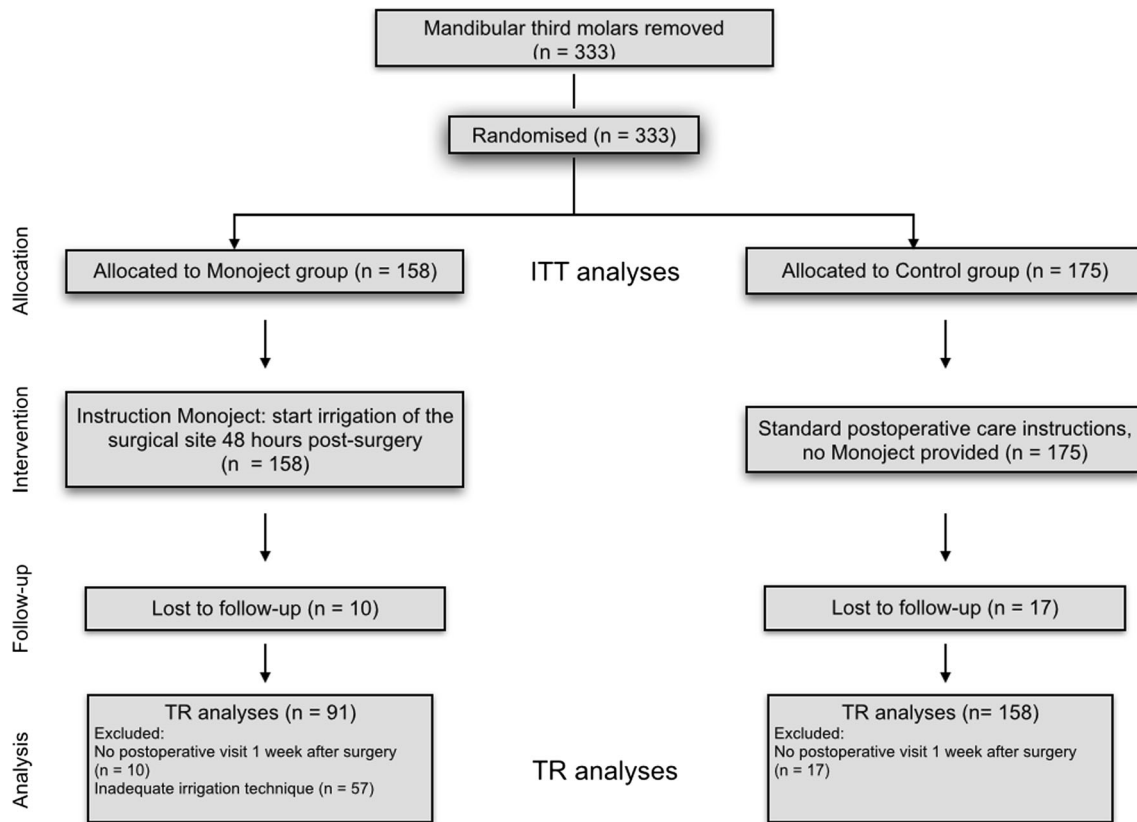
Mandibular third molars removed
(n = 333)

Randomised (n = 333)

Allocation

Allocated to Monoject group (n = 158)

ITT analyses

Allocated to Control group (n = 175)

Intervention

Instruction Monoject: start irrigation of the surgical site 48 hours post-surgery
(n = 158)

Standard postoperative care instructions, no Monoject provided (n = 175)

Follow-up

Lost to follow-up (n = 10)

Lost to follow-up (n = 17)

Analysis

TR analyses (n = 91)
Excluded:
No postoperative visit 1 week after surgery (n = 10)
Inadequate irrigation technique (n = 57)

TR analyses

TR analyses (n= 158)
Excluded:
No postoperative visit 1 week after surgery (n = 17)